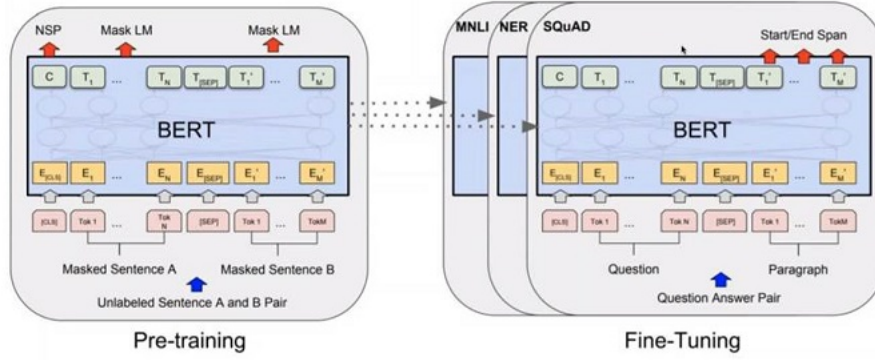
NSP

Mask LM

Mask LM

C

$T_1$

...

$T_N$

$T_{[SEP]}$

$T_1'$

...

$T_M'$

BERT

$E_{[CLS]}$

$E_1$

...

$E_N$

$E_{[SEP]}$

$E_1'$

...

$E_M'$

[CLS]

Tok 1

...

Tok N

[SEP]

Tok 1

...

TokM

Masked Sentence A

Masked Sentence B

Unlabeled Sentence A and B Pair

Pre-training

MNLI

NER

SQuAD

Start/End Span

C

$T_1$

...

$T_N$

$T_{[SEP]}$

$T_1'$

...

$T_M'$

BERT

$E_{[CLS]}$

$E_1$

...

$E_N$

$E_{[SEP]}$

$E_1'$

...

$E_M'$

[CLS]

Tok 1

...

Tok N

[SEP]

Tok 1

...

TokM

Question

Paragraph

Question Answer Pair

Fine-Tuning